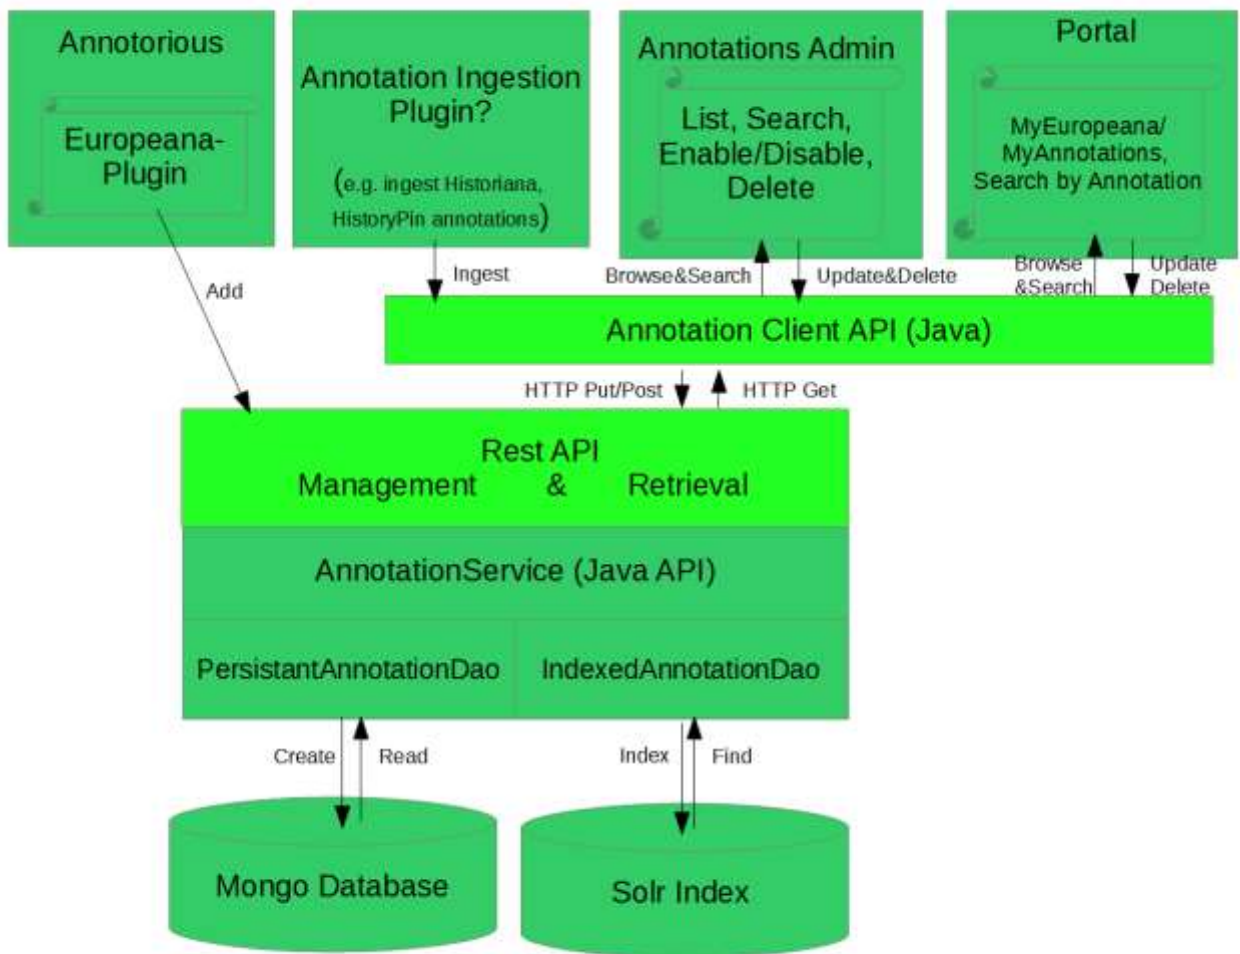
Annotorious

Europeana-Plugin

Annotation Ingestion Plugin?

(e.g. ingest Historiana, HistoryPin annotations)

Annotations Admin

List, Search, Enable/Disable, Delete

Portal

MyEuropeana/ MyAnnotations, Search by Annotation

Add

Ingest

Browse&Search

Update&Delete

Browse &Search

Update Delete

Annotation Client API (Java)

HTTP Put/Post

HTTP Get

Rest API
Management & Retrieval

AnnotationService (Java API)

PersistantAnnotationDao

IndexedAnnotationDao

Create

Read

Index

Find

Mongo Database

Solr Index